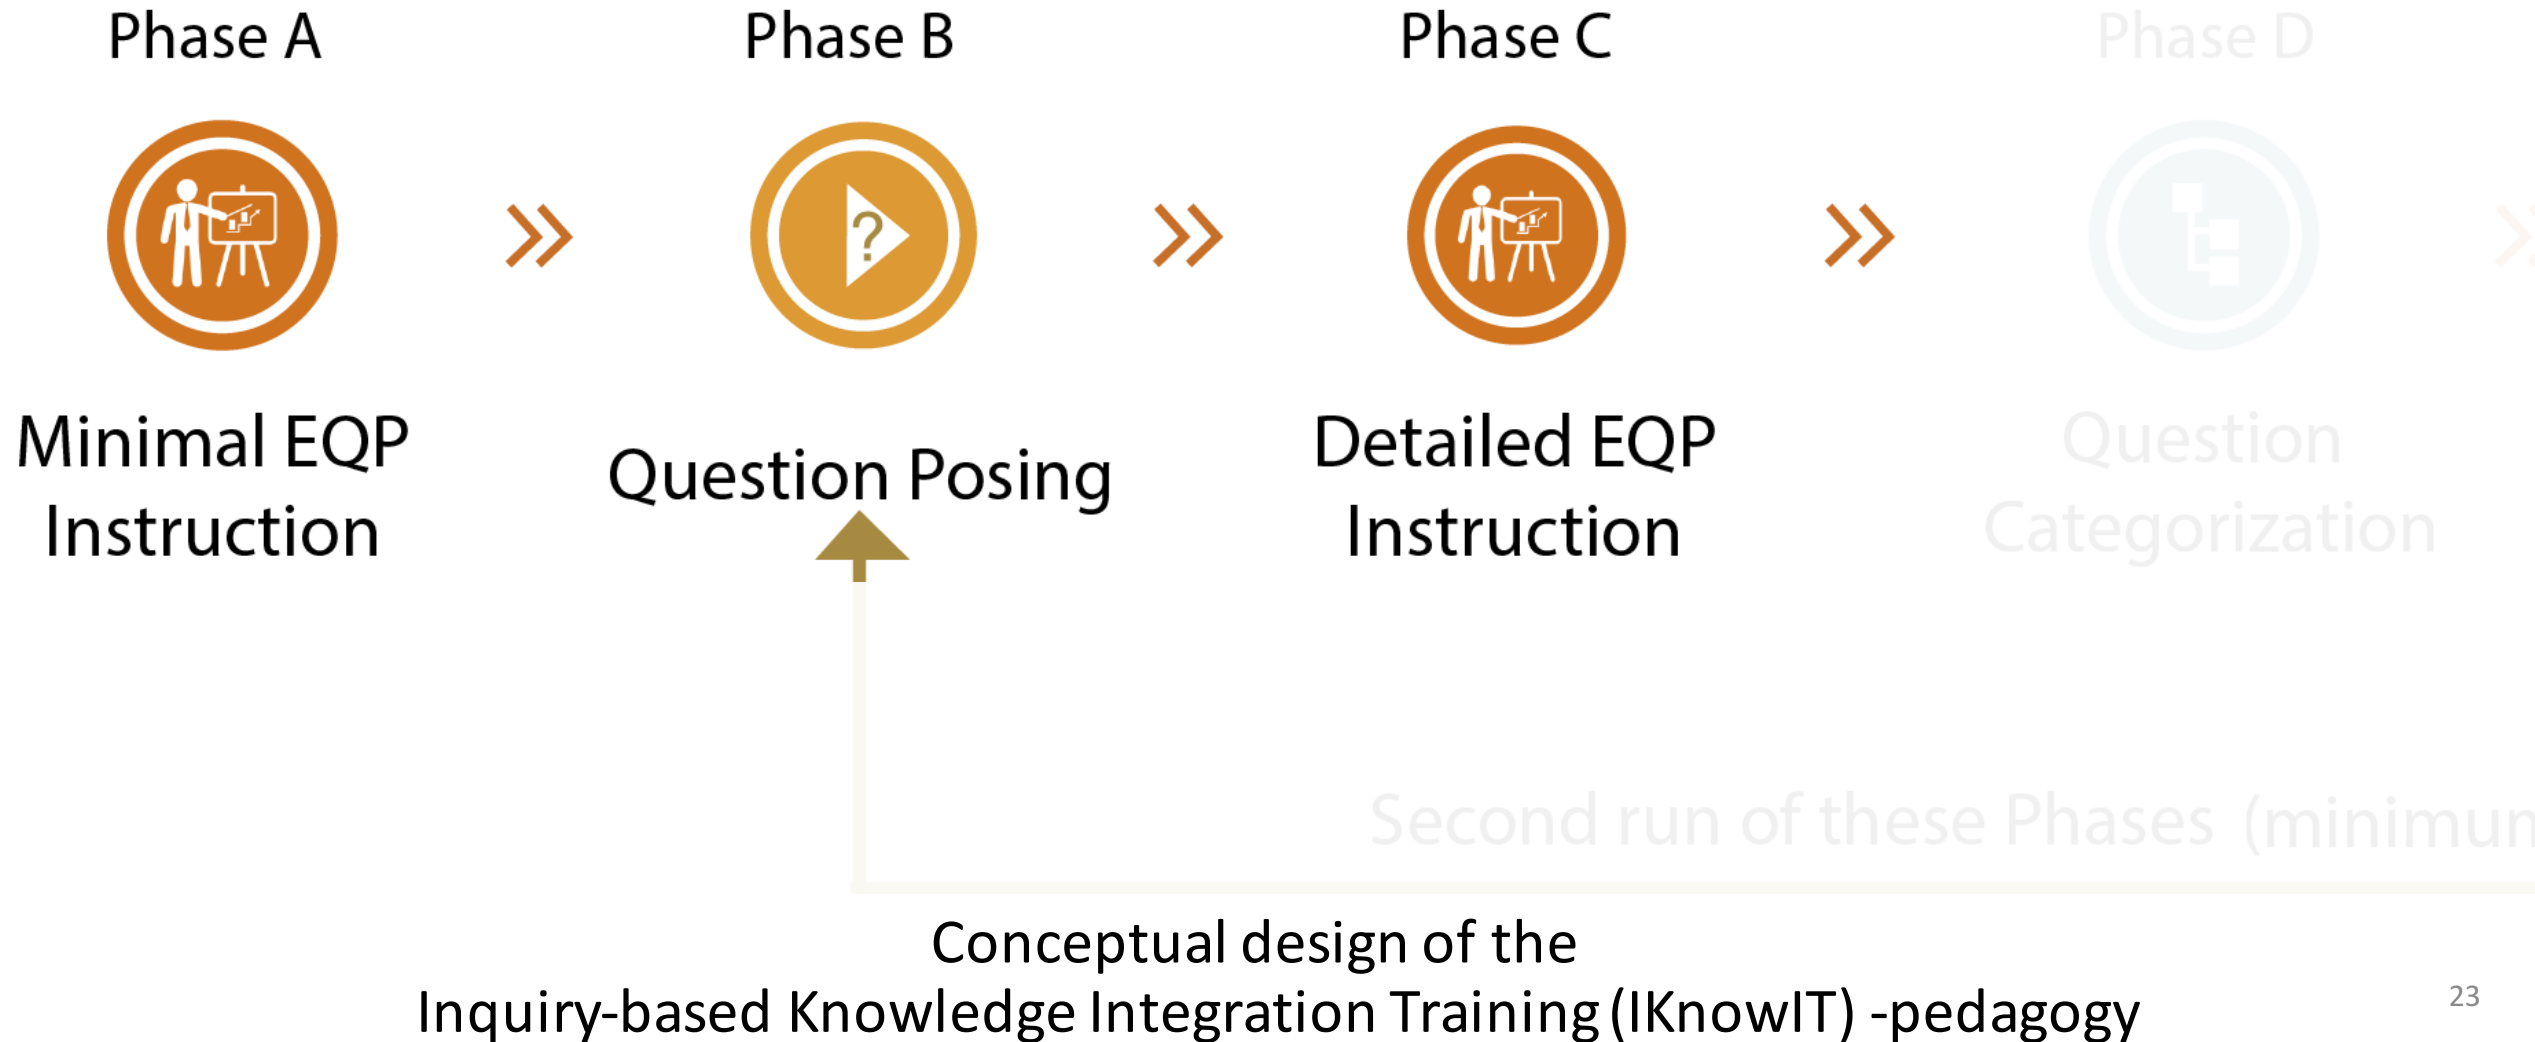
Phase A

Minimal EQP Instruction

Phase B

?

Question Posing

Phase C

Detailed EQP Instruction

Phase D

Question Categorization

Second run of these Phases (minimum

Conceptual design of the
Inquiry-based Knowledge Integration Training (IKnowIT) -pedagogy

23